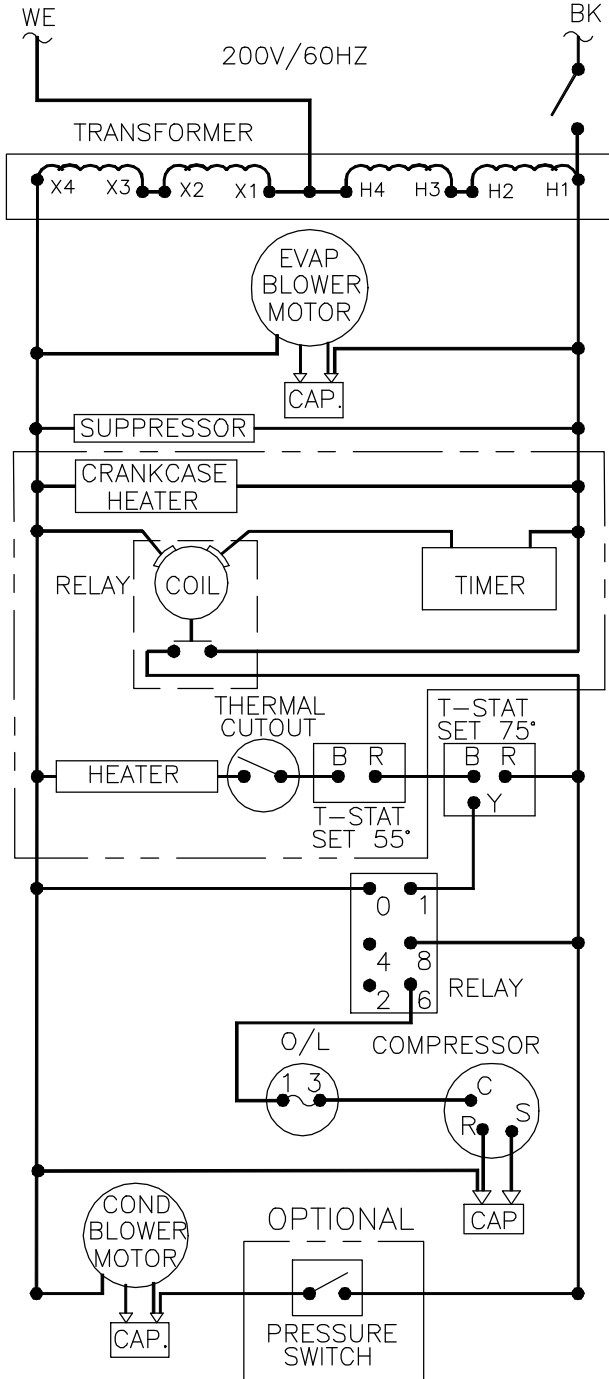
WE

BK

200V/60HZ

TRANSFORMER

X4 X3 X2 X1 H4 H3 H2 H1

EVAP BLOWER MOTOR

CAP.

SUPPRESSOR

CRANKCASE HEATER

RELAY

COIL

TIMER

THERMAL CUTOUT

T-STAT SET 75°

HEATER

B R

T-STAT SET 55°

B R

Y

0 1

4 8

2 6

RELAY

O/L

COMPRESSOR

1 3

C

R S

CAP

COND BLOWER MOTOR

OPTIONAL

CAP.

PRESSURE SWITCH